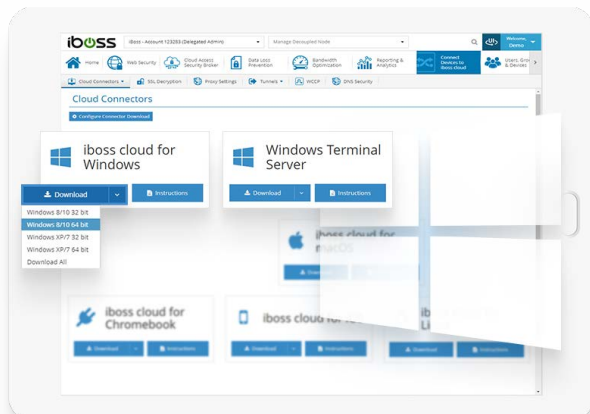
iboss

iboss - Account 123253 (Delegated Admin)

Manage Decoupled Node

Welcome, Demo

Home

Web Security

Cloud Access Security Broker

Data Loss Prevention

Bandwidth Optimization

Reporting & Analytics

Connect Devices to iboss cloud

Users, Gro & Devices

Cloud Connectors

SSL Decryption

Proxy Settings

Tunnels

WCCP

DNS Security

Cloud Connectors

Configure Connector Download

iboss cloud for Windows

Download

Instructions

Windows 8/10 32 bit

Windows 8/10 64 bit

Windows XP/7 32 bit

Windows XP/7 64 bit

Download All

Windows Terminal Server

Download

Instructions

iboss cloud for macOS

Download

iboss cloud for Chromebook

Download

Instructions

iboss cloud for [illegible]

Download

Instructions

ib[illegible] Li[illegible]

Download

Instructions